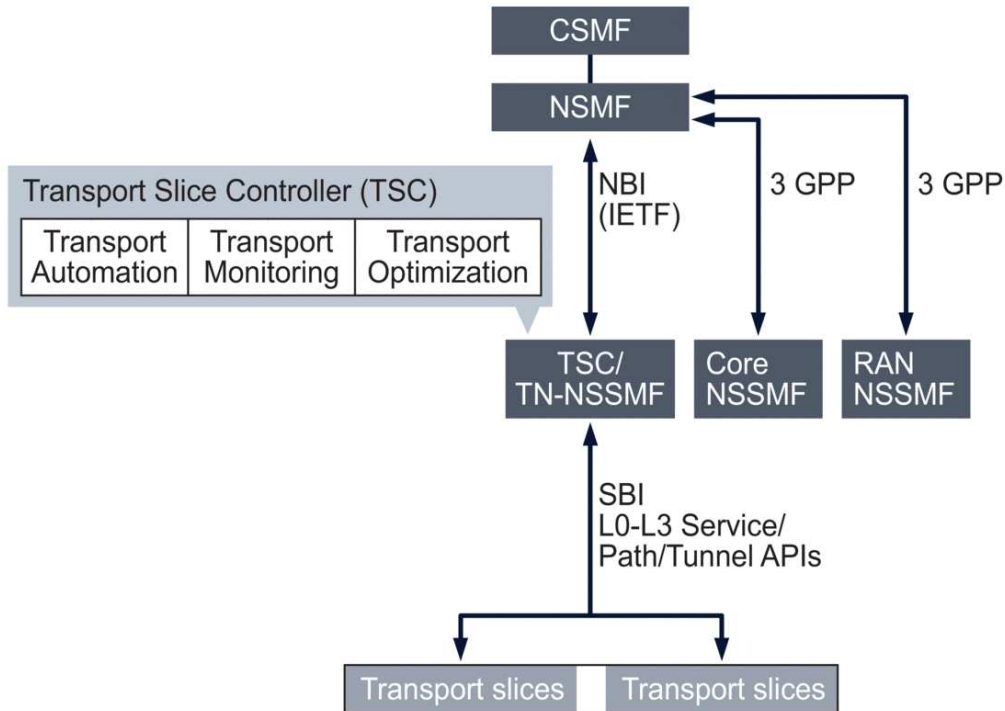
CSMF

NSMF

Transport Slice Controller (TSC)

| Transport Automation | Transport Monitoring | Transport Optimization |
|---|---|---|

NBI
(IETF)

3 GPP

3 GPP

TSC/
TN-NSSMF

Core
NSSMF

RAN
NSSMF

SBI
L0-L3 Service/
Path/Tunnel APIs

Transport slices

Transport slices